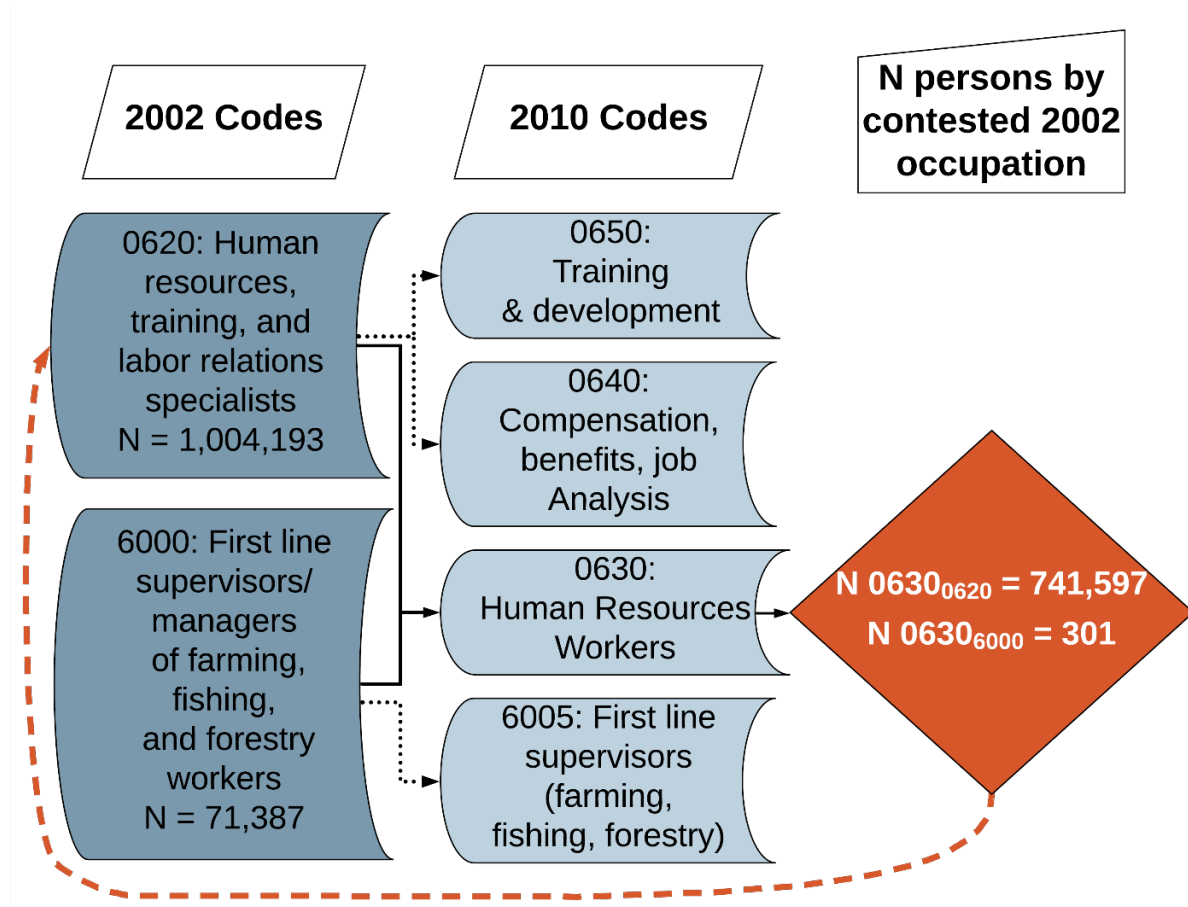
2002 Codes

2010 Codes

N persons by contested 2002 occupation

0620: Human resources, training, and labor relations specialists
N = 1,004,193

6000: First line supervisors/ managers of farming, fishing, and forestry workers
N = 71,387

0650: Training & development

0640: Compensation, benefits, job Analysis

0630: Human Resources Workers

6005: First line supervisors (farming, fishing, forestry)

N $0630_{0620}$ = 741,597
N $0630_{6000}$ = 301